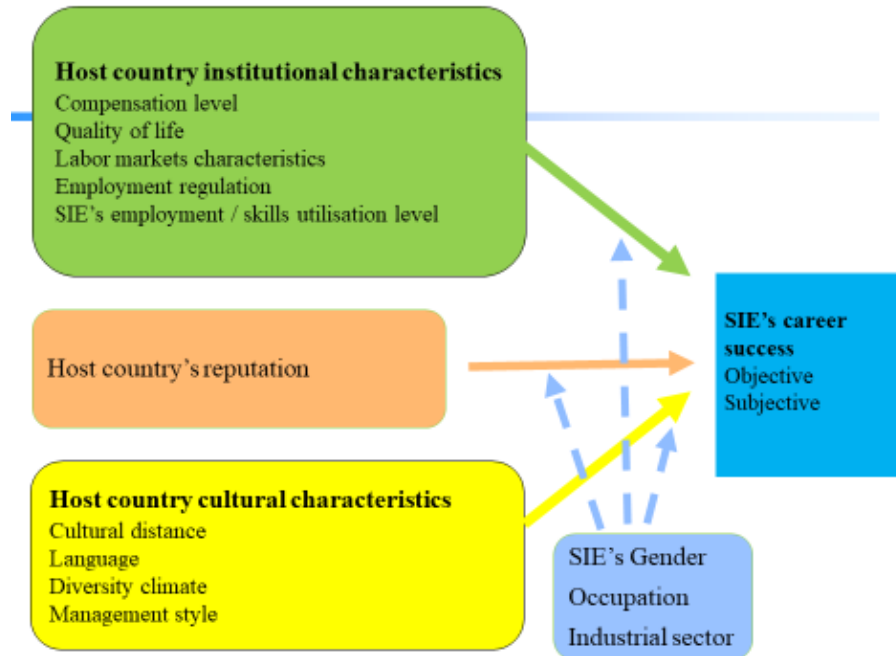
**Host country institutional characteristics**
Compensation level
Quality of life
Labor markets characteristics
Employment regulation
SIE's employment / skills utilisation level

Host country's reputation

**Host country cultural characteristics**
Cultural distance
Language
Diversity climate
Management style

**SIE's career success**
Objective
Subjective

SIE's Gender
Occupation
Industrial sector